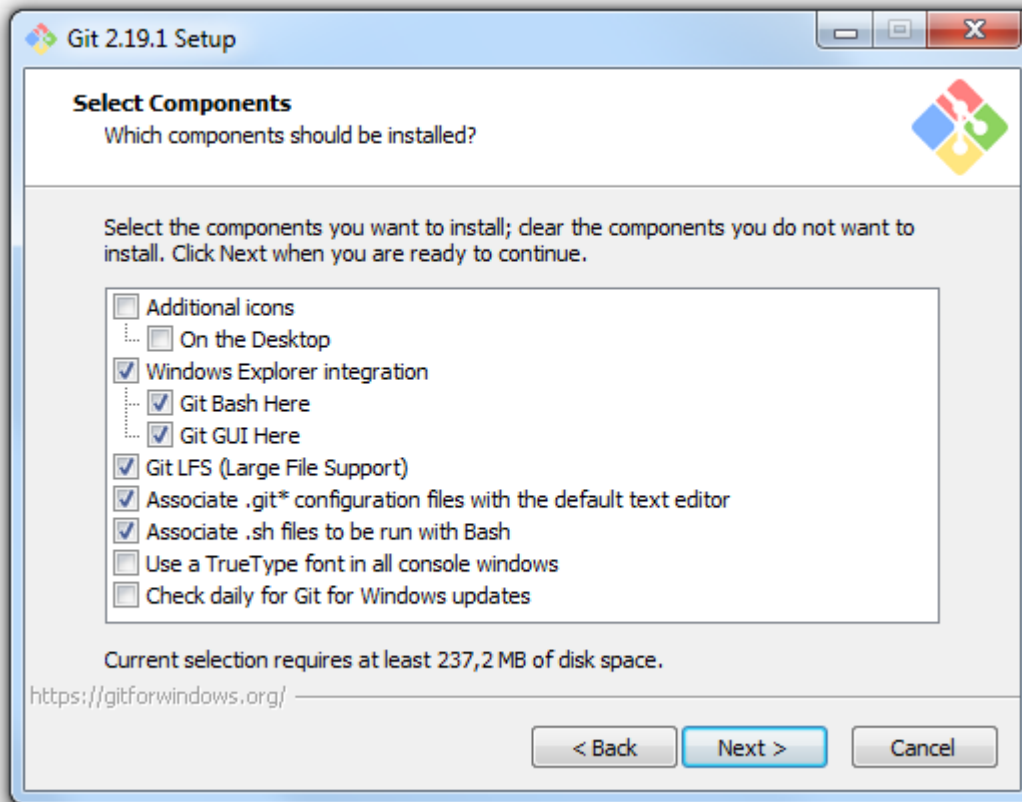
Git 2.19.1 Setup

Select Components
Which components should be installed?

Select the components you want to install; clear the components you do not want to install. Click Next when you are ready to continue.

Additional icons
On the Desktop
Windows Explorer integration
Git Bash Here
Git GUI Here
Git LFS (Large File Support)
Associate .git* configuration files with the default text editor
Associate .sh files to be run with Bash
Use a TrueType font in all console windows
Check daily for Git for Windows updates

Current selection requires at least 237,2 MB of disk space.

https://gitforwindows.org/

< Back
Next >
Cancel